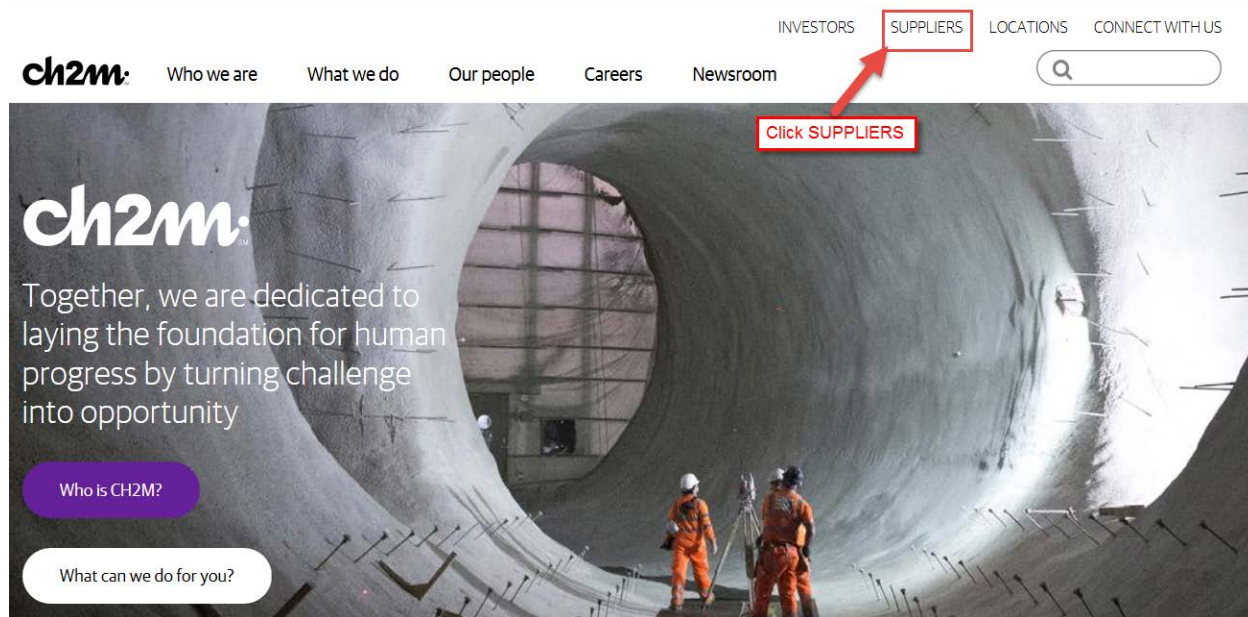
INVESTORS SUPPLIERS LOCATIONS CONNECT WITH US

ch2m Who we are What we do Our people Careers Newsroom

Click SUPPLIERS

ch2m SM

Together, we are dedicated to laying the foundation for human progress by turning challenge into opportunity

Who is CH2M?

What can we do for you?